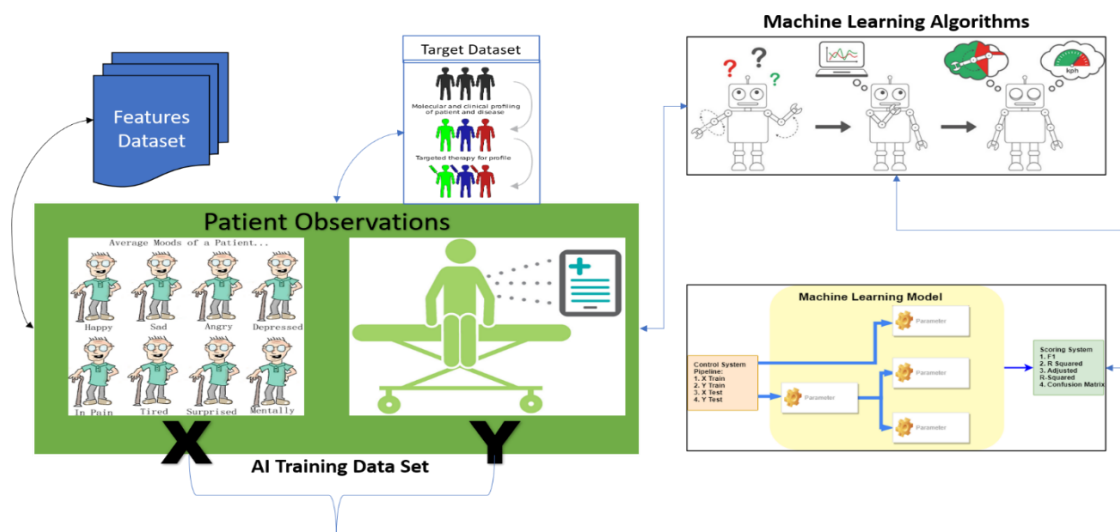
Machine Learning Algorithms

Features Dataset

Target Dataset

Molecular and clinical profiling of patient and disease

Targeted therapy for profile

kph

Patient Observations

Average Moods of a Patient...

Happy Sad Angry Depressed

In Pain Tired Surprised Mentally

Machine Learning Model

Parameter

Parameter

Parameter

Parameter

Control System Pipeline:
1. X Train
2. Y Train
3. X Test
4. Y Test

Scoring System
1. F1
2. R Squared
3. Adjusted R-Squared
4. Confusion Matrix

X

Y

AI Training Data Set